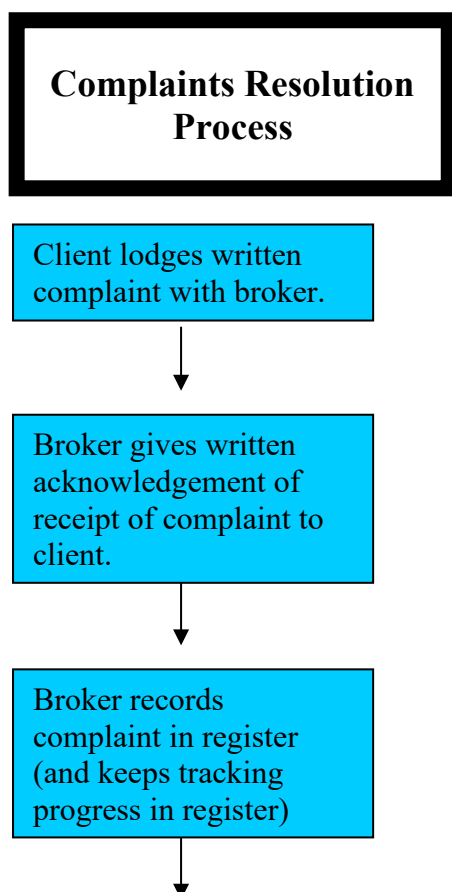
Complaints Resolution Process

Client lodges written complaint with broker.

Broker gives written acknowledgement of receipt of complaint to client.

Broker records complaint in register (and keeps tracking progress in register)